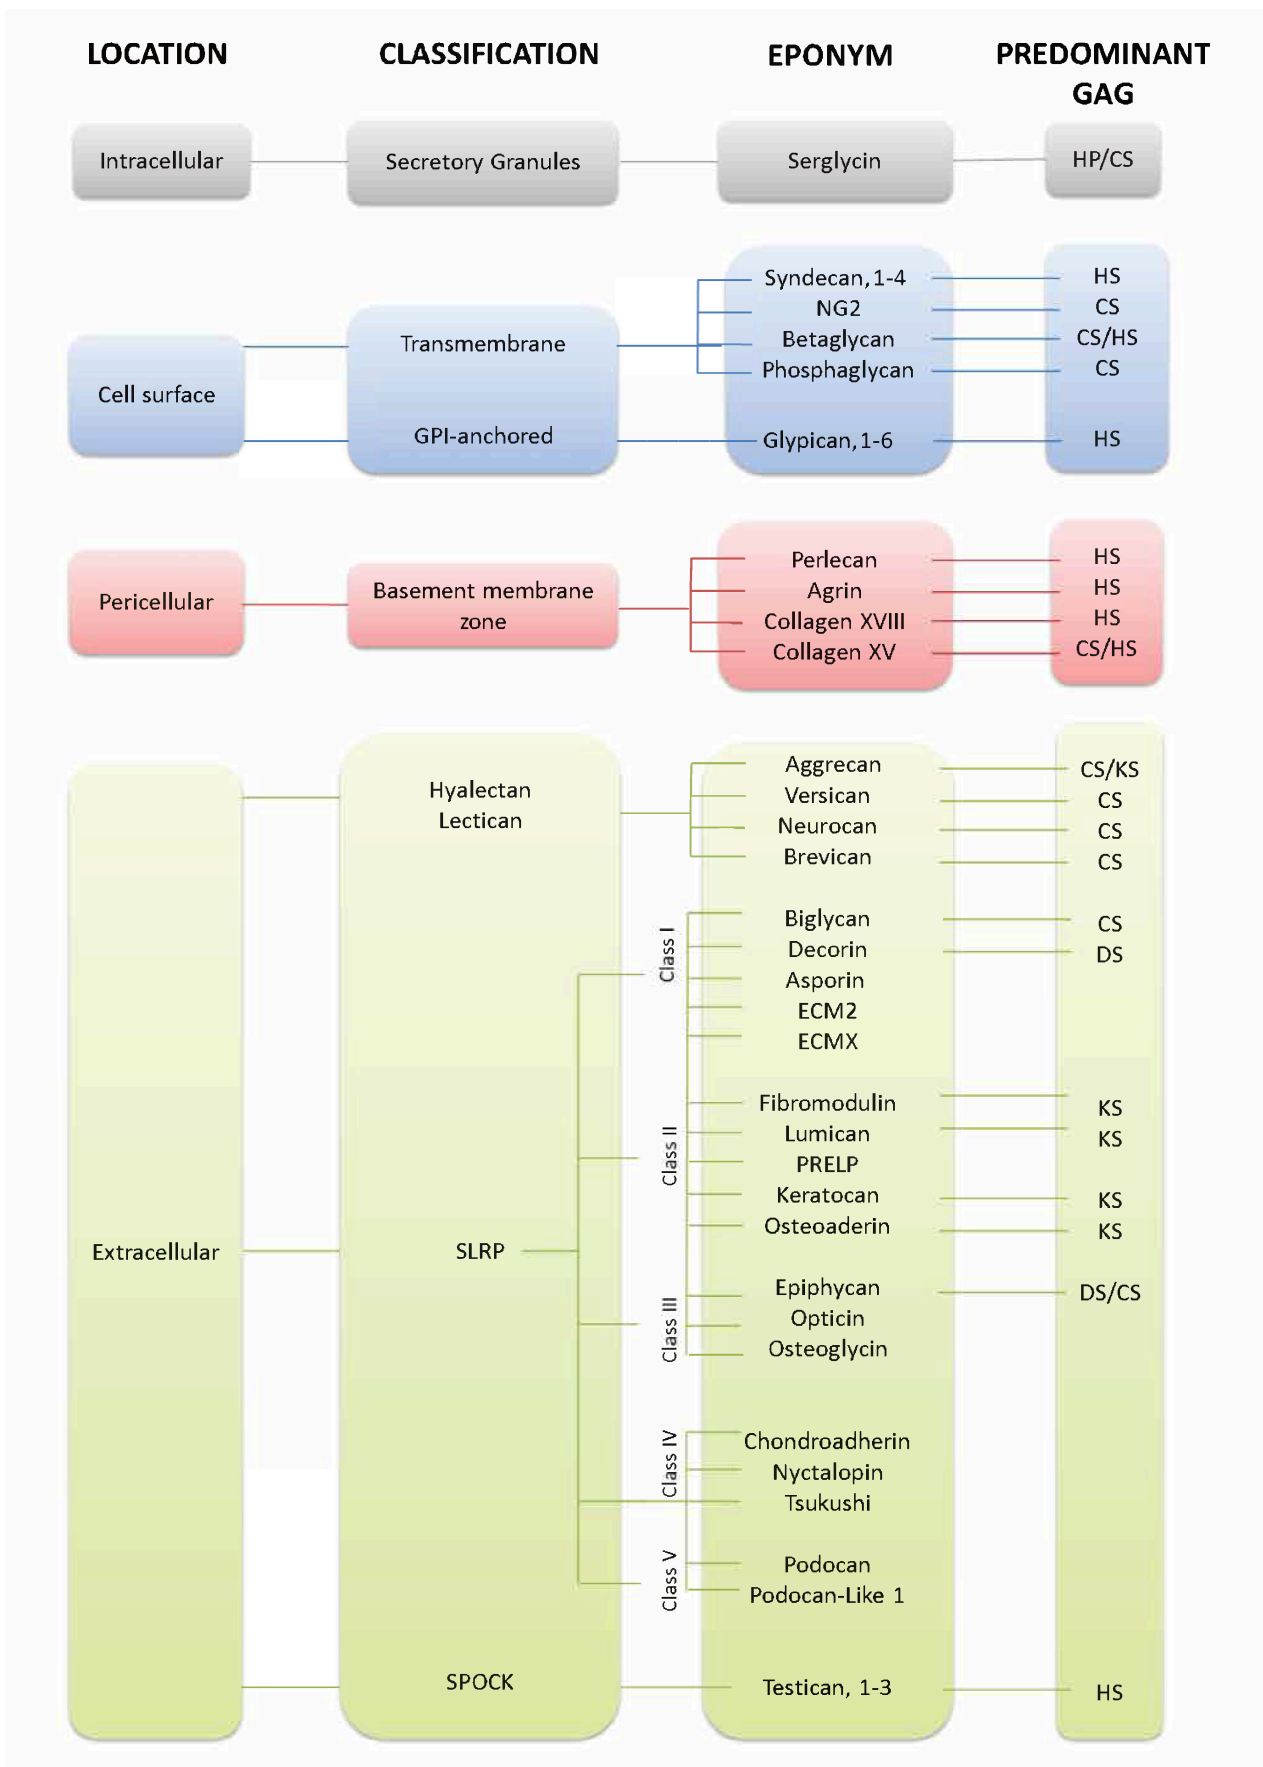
LOCATION

CLASSIFICATION

EPONYM

PREDOMINANT GAG

Intracellular

Secretory Granules

Serglycin

HP/CS

Cell surface

Transmembrane

GPI-anchored

Syndecan, 1-4
NG2
Betaglycan
Phosphaglycan
Glypican, 1-6

HS
CS
CS/HS
CS
HS

Pericellular

Basement membrane zone

Perlecan
Agrin
Collagen XVIII
Collagen XV

HS
HS
HS
CS/HS

Extracellular

Hyalectan
Lectican

SLRP

SPOCK

Aggrecan
Versican
Neurocan
Brevican

Class I

Biglycan
Decorin
Asporin
ECM2
ECMX

Class II

Fibromodulin
Lumican
PRELP
Keratocan
Osteoaderin

Class III

Epiphycan
Opticin
Osteoglycin

Class IV

Chondroadherin
Nyctalopin
Tsukushi

Class V

Podocan
Podocan-Like 1

Testican, 1-3

CS/KS
CS
CS
CS
CS
DS
KS
KS
KS
KS
DS/CS
HS